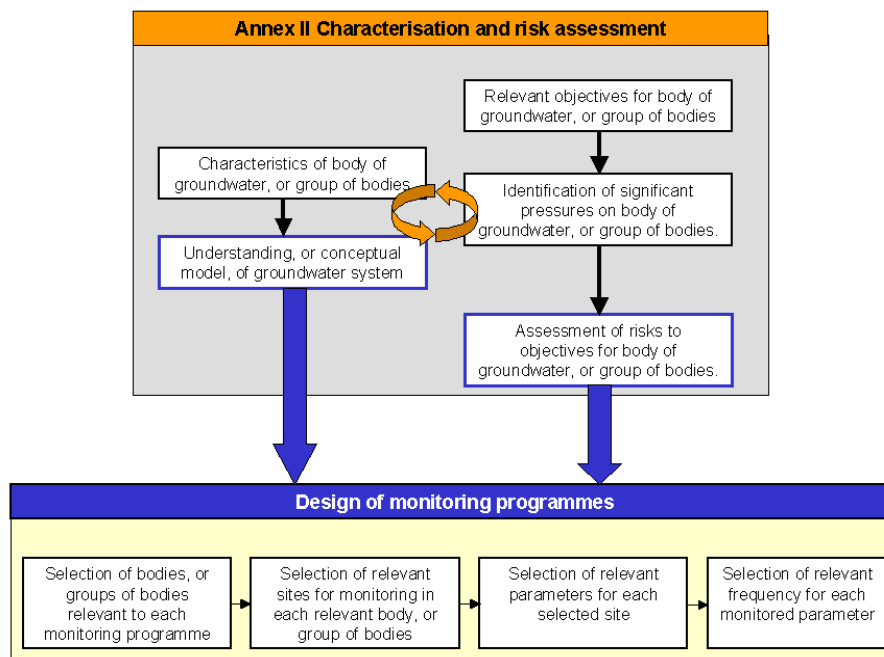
Annex II Characterisation and risk assessment

Relevant objectives for body of groundwater, or group of bodies

Characteristics of body of groundwater, or group of bodies

Identification of significant pressures on body of groundwater, or group of bodies.

Understanding, or conceptual model, of groundwater system

Assessment of risks to objectives for body of groundwater, or group of bodies.

Design of monitoring programmes

Selection of bodies, or groups of bodies relevant to each monitoring programme

Selection of relevant sites for monitoring in each relevant body, or group of bodies

Selection of relevant parameters for each selected site

Selection of relevant frequency for each monitored parameter